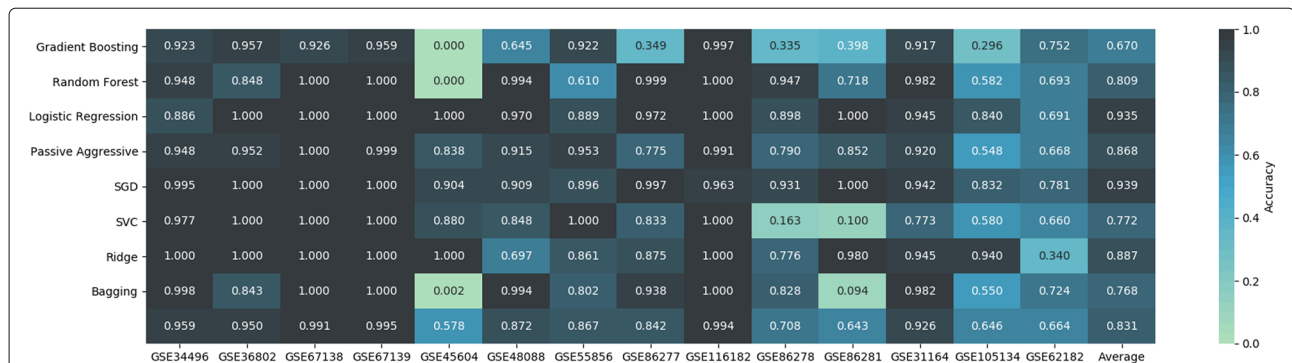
| | GSE34496 | GSE36802 | GSE67138 | GSE67139 | GSE45604 | GSE48088 | GSE55856 | GSE86277 | GSE116182 | GSE86278 | GSE86281 | GSE31164 | GSE105134 | GSE62182 | Average |
|---|---|---|---|---|---|---|---|---|---|---|---|---|---|---|---|
| Gradient Boosting | 0.923 | 0.957 | 0.926 | 0.959 | 0.000 | 0.645 | 0.922 | 0.349 | 0.997 | 0.335 | 0.398 | 0.917 | 0.296 | 0.752 | 0.670 |
| Random Forest | 0.948 | 0.848 | 1.000 | 1.000 | 0.000 | 0.994 | 0.610 | 0.999 | 1.000 | 0.947 | 0.718 | 0.982 | 0.582 | 0.693 | 0.809 |
| Logistic Regression | 0.886 | 1.000 | 1.000 | 1.000 | 1.000 | 0.970 | 0.889 | 0.972 | 1.000 | 0.898 | 1.000 | 0.945 | 0.840 | 0.691 | 0.935 |
| Passive Aggressive | 0.948 | 0.952 | 1.000 | 0.999 | 0.838 | 0.915 | 0.953 | 0.775 | 0.991 | 0.790 | 0.852 | 0.920 | 0.548 | 0.668 | 0.868 |
| SGD | 0.995 | 1.000 | 1.000 | 1.000 | 0.904 | 0.909 | 0.896 | 0.997 | 0.963 | 0.931 | 1.000 | 0.942 | 0.832 | 0.781 | 0.939 |
| SVC | 0.977 | 1.000 | 1.000 | 1.000 | 0.880 | 0.848 | 1.000 | 0.833 | 1.000 | 0.163 | 0.100 | 0.773 | 0.580 | 0.660 | 0.772 |
| Ridge | 1.000 | 1.000 | 1.000 | 1.000 | 1.000 | 0.697 | 0.861 | 0.875 | 1.000 | 0.776 | 0.980 | 0.945 | 0.940 | 0.340 | 0.887 |
| Bagging | 0.998 | 0.843 | 1.000 | 1.000 | 0.002 | 0.994 | 0.802 | 0.938 | 1.000 | 0.828 | 0.094 | 0.982 | 0.550 | 0.724 | 0.768 |
| | 0.959 | 0.950 | 0.991 | 0.995 | 0.578 | 0.872 | 0.867 | 0.842 | 0.994 | 0.708 | 0.643 | 0.926 | 0.646 | 0.664 | 0.831 |

Accuracy
1.0
0.8
0.6
0.4
0.2
0.0